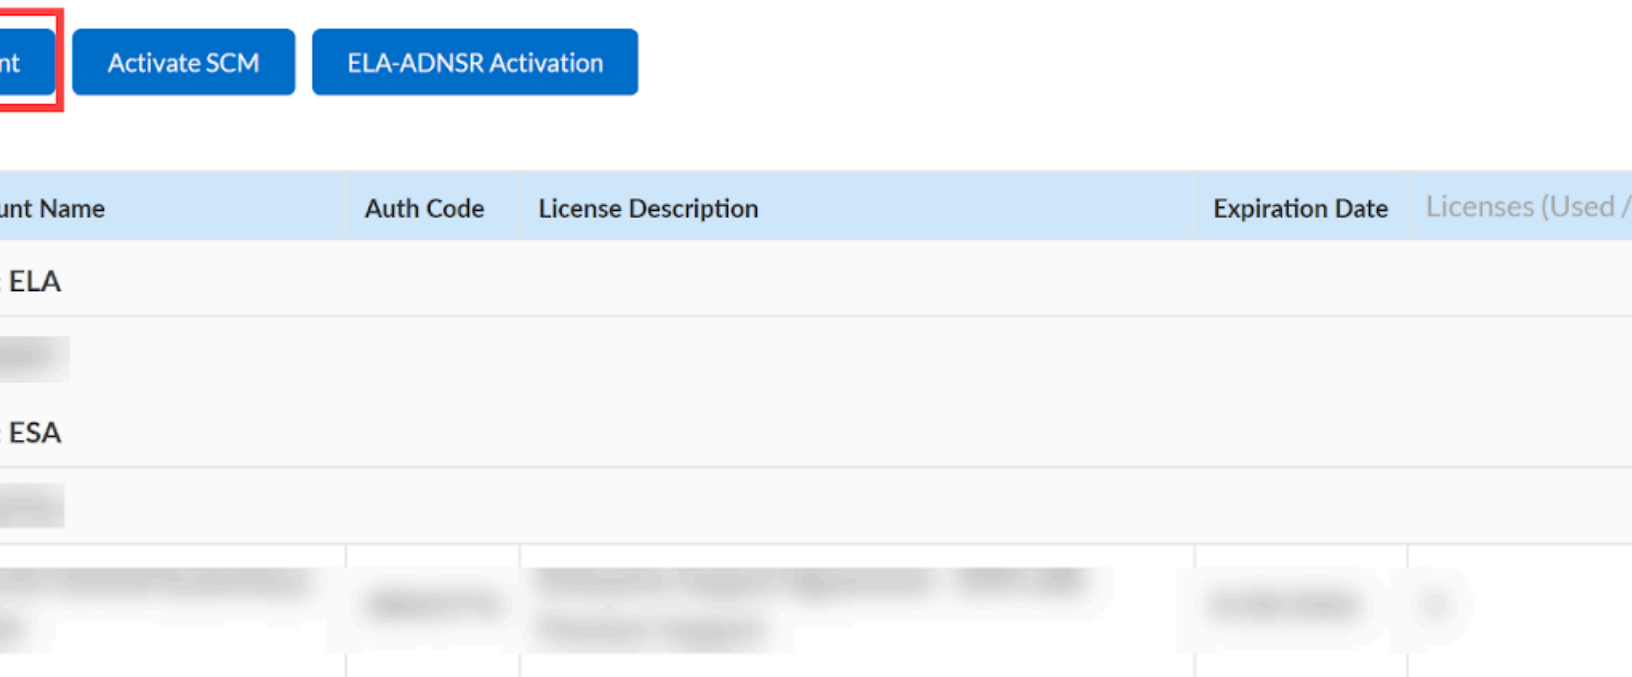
nt Activate SCM ELA-ADNSR Activation

| unt Name | Auth Code | License Description | Expiration Date | Licenses (Used / |
|---|---|---|---|---|
| ELA | | | | |
| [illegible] | | | | |
| ESA | | | | |
| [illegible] | | | | |
| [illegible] | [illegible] | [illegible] | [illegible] | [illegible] |